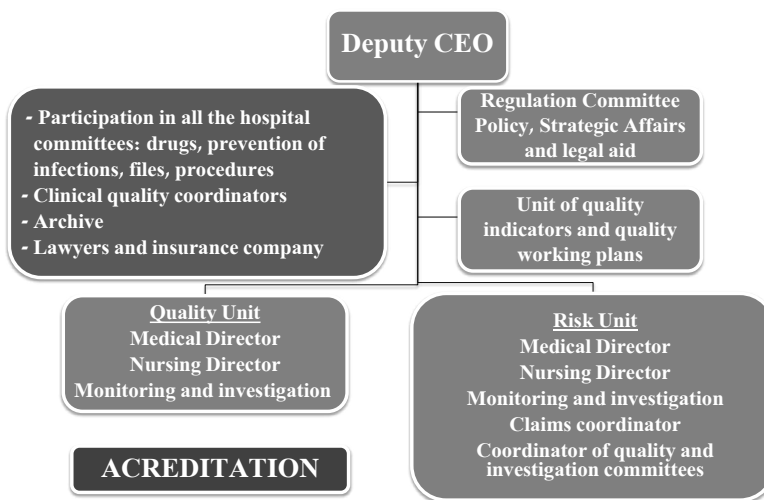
Deputy CEO

- Participation in all the hospital committees: drugs, prevention of infections, files, procedures
- Clinical quality coordinators
- Archive
- Lawyers and insurance company

Regulation Committee Policy, Strategic Affairs and legal aid

Unit of quality indicators and quality working plans

Quality Unit
Medical Director
Nursing Director
Monitoring and investigation

Risk Unit
Medical Director
Nursing Director
Monitoring and investigation
Claims coordinator
Coordinator of quality and investigation committees

ACREDITATION